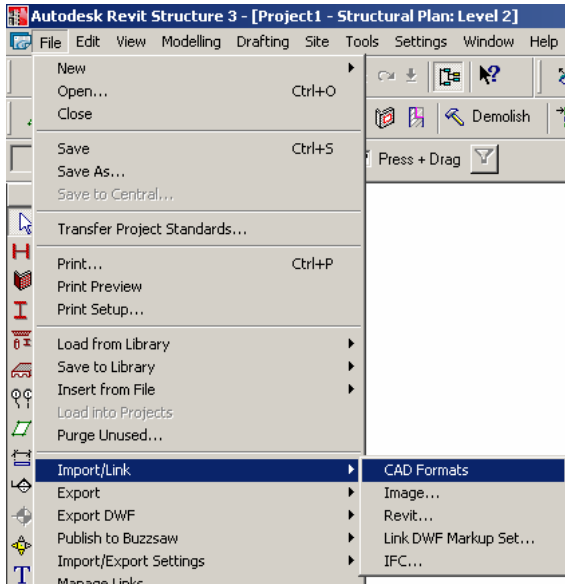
Autodesk Revit Structure 3 - [Project1 - Structural Plan: Level 2]

File Edit View Modelling Drafting Site Tools Settings Window Help

Demolish

Press + Drag

New
Open... Ctrl+O
Close

Save Ctrl+S
Save As...
Save to Central...

Transfer Project Standards...

Print... Ctrl+P
Print Preview
Print Setup...

Load from Library
Save to Library
Insert from File
Load into Projects
Purge Unused...

Import/Link
Export
Export DWF
Publish to Buzzsaw
Import/Export Settings
Manage Links

CAD Formats
Image...
Revit...
Link DWF Markup Set...
IFC...